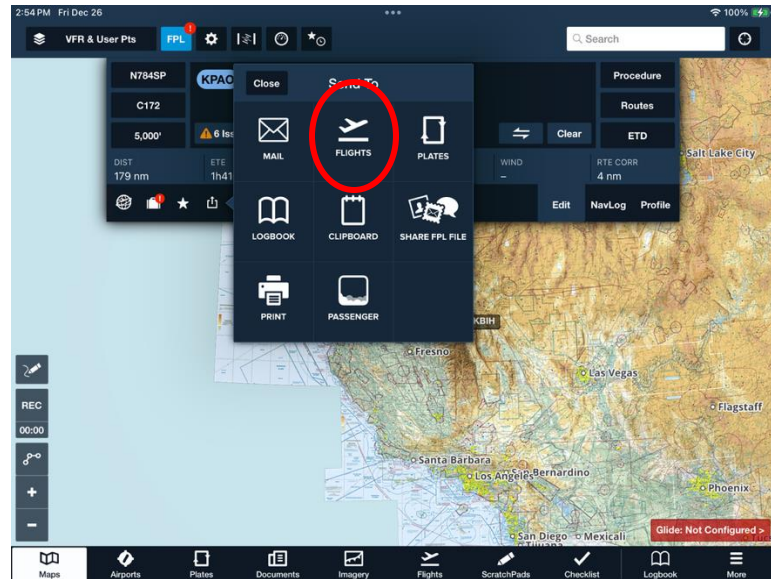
2:54 PM Fri Dec 26
100%

VFR & User Pts
FPL 1
Search

N784SP
KPAO
C172
5,000'
6 Iss
DIST
179 nm
ETE
1h41
Procedure
Routes
Clear
ETD
WIND
–
RTE CORR
4 nm
Edit
NavLog
Profile

Close
Send To
MAIL
FLIGHTS
PLATES
LOGBOOK
CLIPBOARD
SHARE FPL FILE
PRINT
PASSENGER

Salt Lake City
KBIH
Fresno
Las Vegas
Flagstaff
Santa Barbara
San Bernardino
Los Angeles
Phoenix
San Diego
Mexicali
Tijuana

REC
00:00
+
–

Glide: Not Configured >

Maps
Airports
Plates
Documents
Imagery
Flights
ScratchPads
Checklist
Logbook
More